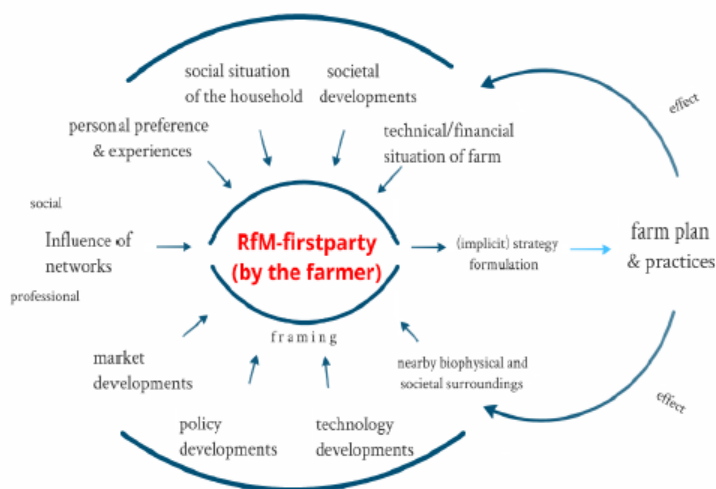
social situation of the household

societal developments

personal preference & experiences

technical/financial situation of farm

effect

social

Influence of networks

professional

RfM-firstparty (by the farmer)

(implicit) strategy formulation

farm plan & practices

framing

market developments

nearby biophysical and societal surroundings

effect

policy developments

technology developments